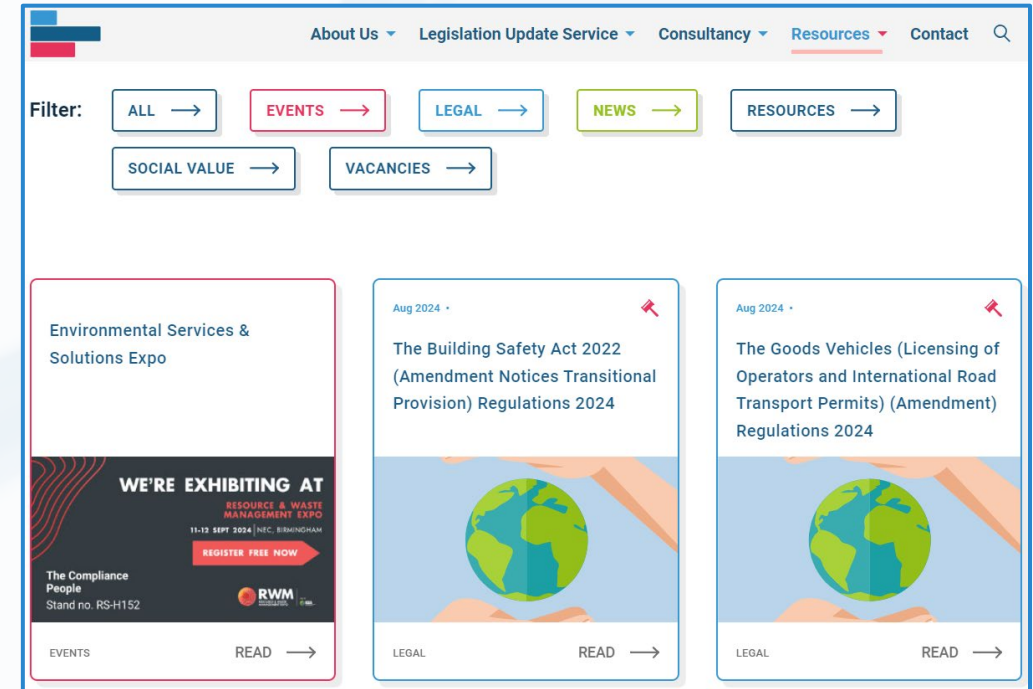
About Us Legislation Update Service Consultancy Resources Contact

Filter: ALL ⟶ EVENTS ⟶ LEGAL ⟶ NEWS ⟶ RESOURCES ⟶ SOCIAL VALUE ⟶ VACANCIES ⟶

Environmental Services & Solutions Expo

WE'RE EXHIBITING AT
RESOURCE & WASTE MANAGEMENT EXPO
11-12 SEPT 2024 | NEC, BIRMINGHAM
REGISTER FREE NOW
The Compliance People
Stand no. RS-H152
RWM

EVENTS READ ⟶

Aug 2024 •

The Building Safety Act 2022 (Amendment Notices Transitional Provision) Regulations 2024

LEGAL READ ⟶

Aug 2024 •

The Goods Vehicles (Licensing of Operators and International Road Transport Permits) (Amendment) Regulations 2024

LEGAL READ ⟶